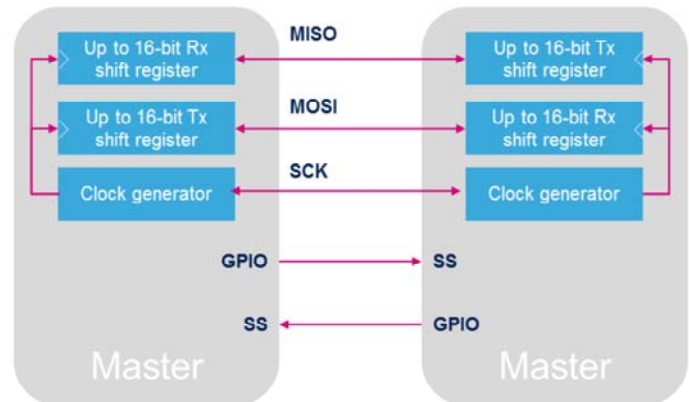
Up to 16-bit Rx shift register

MISO

Up to 16-bit Tx shift register

Up to 16-bit Tx shift register

MOSI

Up to 16-bit Rx shift register

Clock generator

SCK

Clock generator

GPIO

SS

SS

GPIO

Master

Master